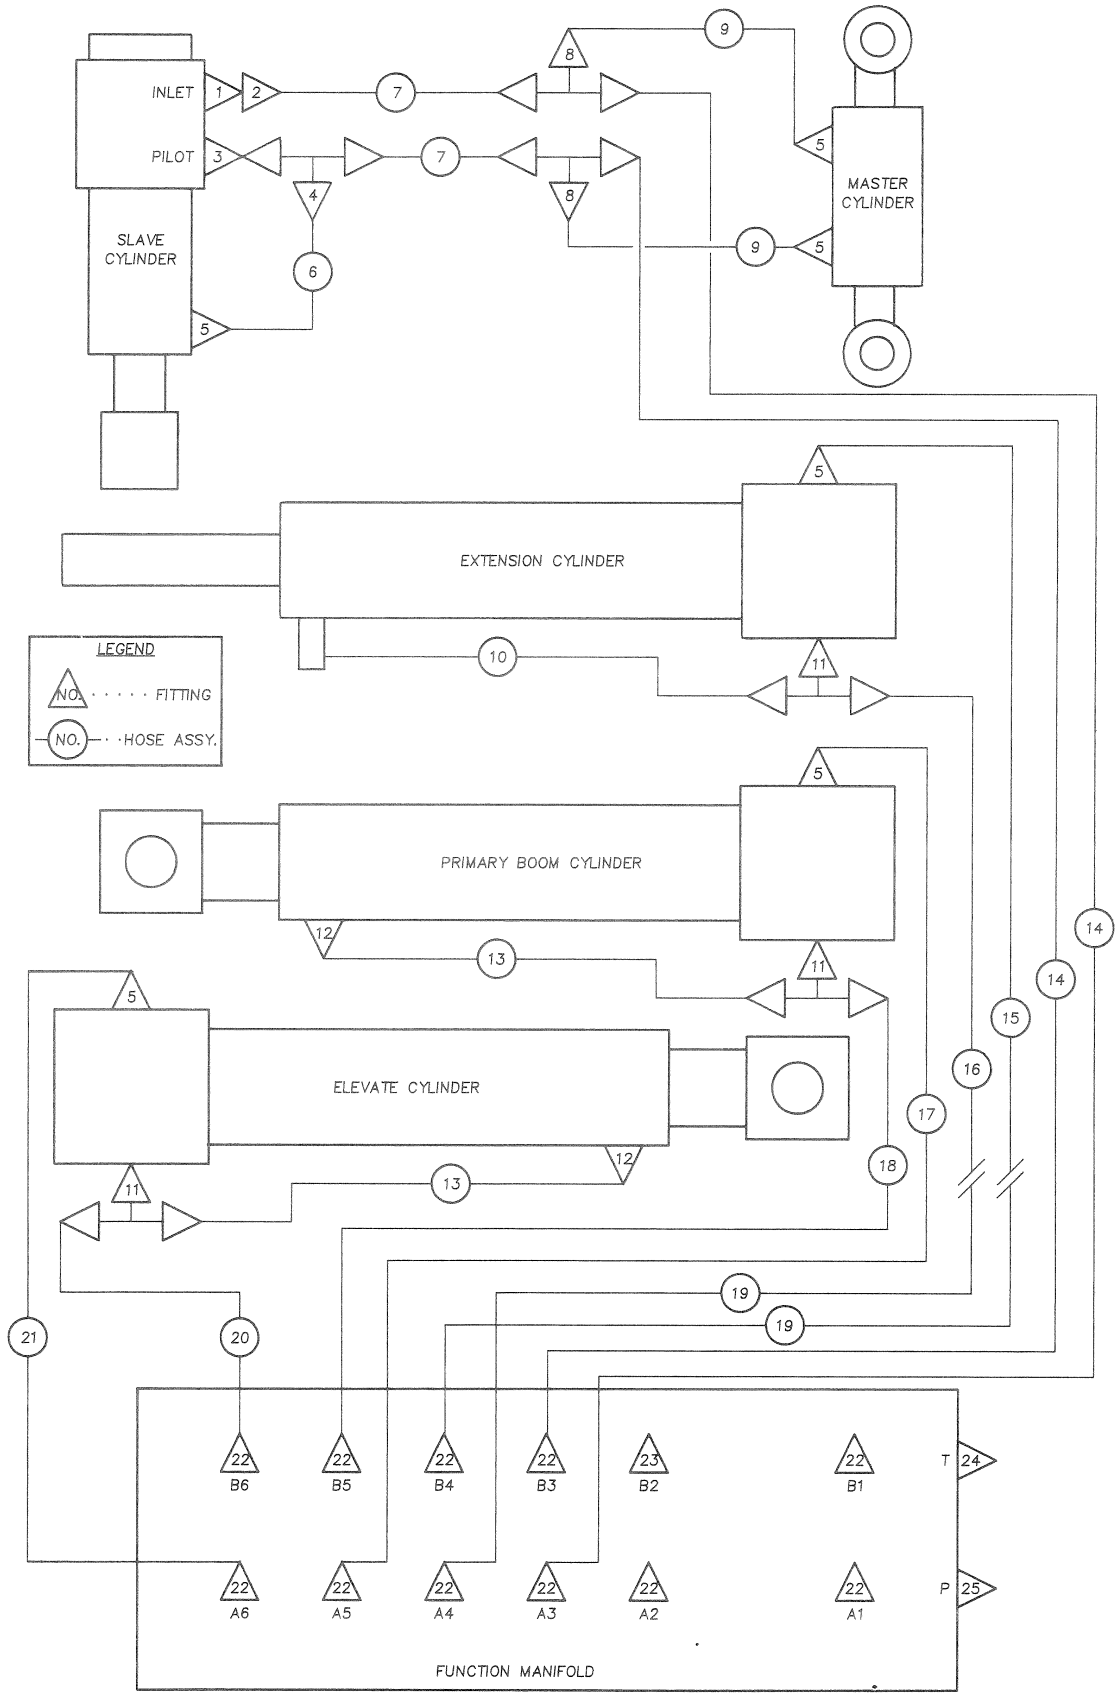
INLET 1 2 7 8 9
PILOT 3 4 7 8
5
MASTER CYLINDER
5 9
SLAVE CYLINDER
6
5

5
EXTENSION CYLINDER
11
10

LEGEND
NO. · · · · · FITTING
NO. · · HOSE ASSY.

5
PRIMARY BOOM CYLINDER
11
12 13
14
5
ELEVATE CYLINDER
14
15
16
17
12
11 13
18
19
19
21 20

22 B6
22 B5
22 B4
22 B3
23 B2
22 B1
T 24
22 A6
22 A5
22 A4
22 A3
22 A2
22 A1
P 25
FUNCTION MANIFOLD